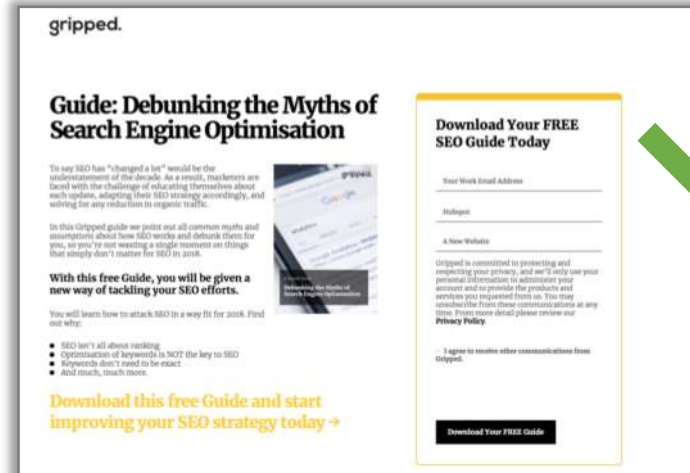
gripped.

Guide: Debunking the Myths of Search Engine Optimisation

To say SEO has "changed a lot" would be the understatement of the decade. As a result, marketers are faced with the challenge of educating themselves about each update, adapting their SEO strategy accordingly, and solving for any reduction in organic traffic.

In this Gripped guide we point out all common myths and assumptions about how SEO works and debunk them for you, so you're not wasting a single moment on things that simply don't matter for SEO in 2018.

With this free Guide, you will be given a new way of tackling your SEO efforts.

You will learn how to attack SEO in a way fit for 2018. Find out why:

- SEO isn't all about ranking
- Optimisation of keywords is NOT the key to SEO
- Keywords don't need to be exact
- And much, much more.

Download this free Guide and start improving your SEO strategy today →

gripped.

Debunking the Myths of Search Engine Optimisation

Download Your FREE SEO Guide Today

Your Work Email Address

Hubspot

A New Website

Gripped is committed to protecting and respecting your privacy, and we'll only use your personal information to administer your account and to provide the products and services you requested from us. You may unsubscribe from these communications at any time. From more detail please review our Privacy Policy.

I agree to receive other communications from Gripped.

Download Your FREE Guide